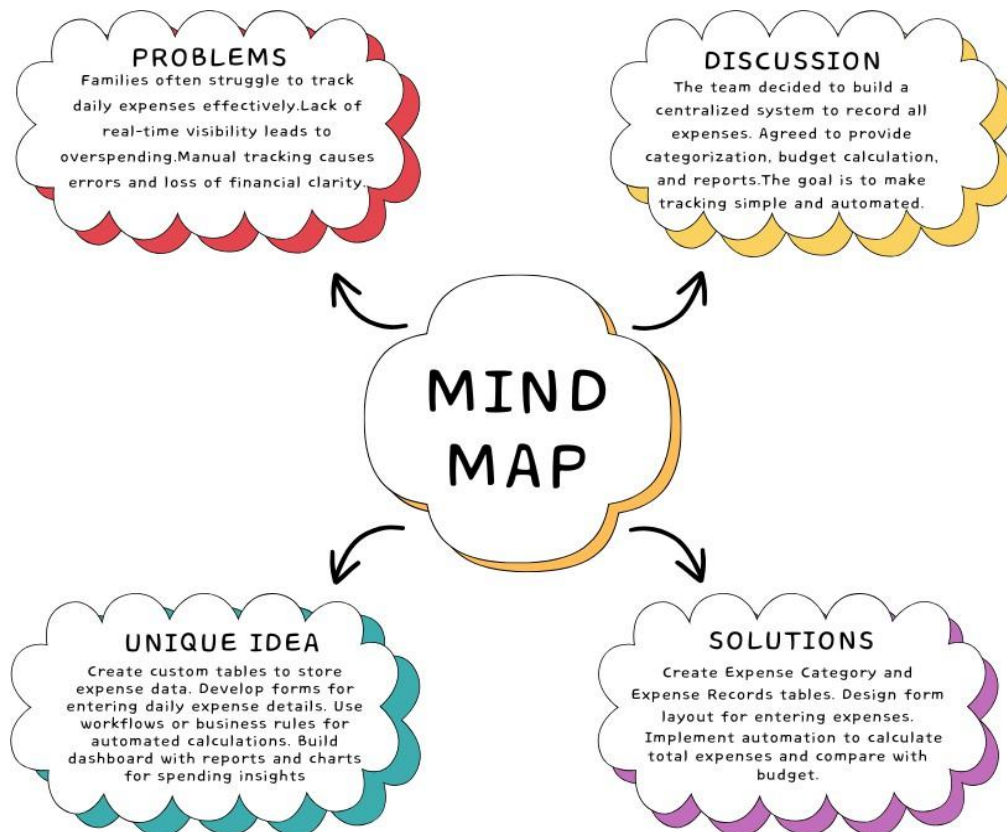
PROBLEMS
Families often struggle to track daily expenses effectively.Lack of real-time visibility leads to overspending.Manual tracking causes errors and loss of financial clarity.

DISCUSSION
The team decided to build a centralized system to record all expenses. Agreed to provide categorization, budget calculation, and reports.The goal is to make tracking simple and automated.

MIND MAP

UNIQUE IDEA
Create custom tables to store expense data. Develop forms for entering daily expense details. Use workflows or business rules for automated calculations. Build dashboard with reports and charts for spending insights

SOLUTIONS
Create Expense Category and Expense Records tables. Design form layout for entering expenses. Implement automation to calculate total expenses and compare with budget.